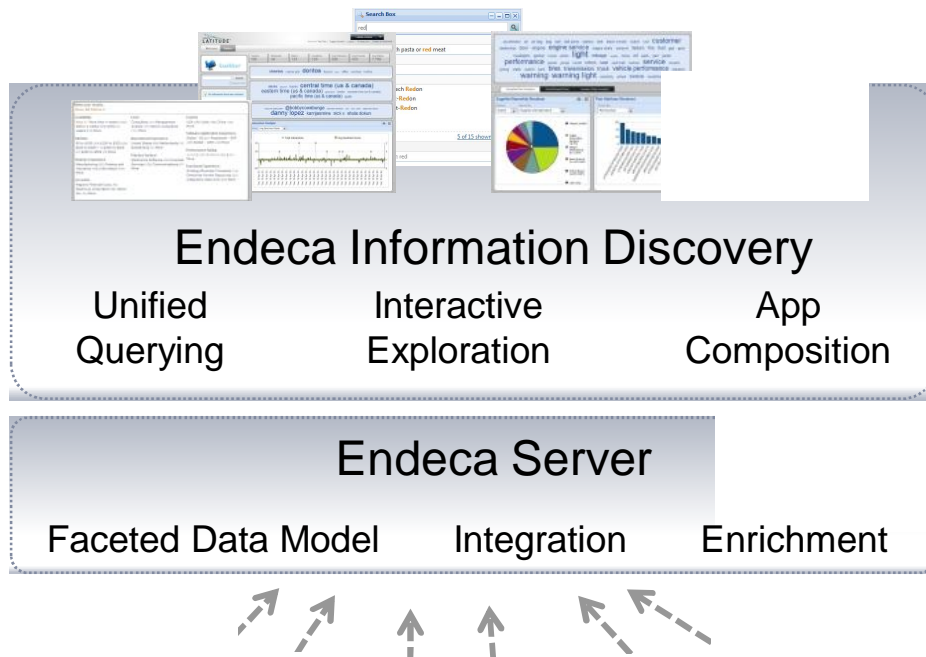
Search Box

red

h pasta or red meat

ch Redon

-Redon

t-Redon

Redon

5 of 15 shown

red

LATITUDE

central time (us & canada)

eastern time (us & canada)

pacific time (us & canada)

danny lopez

customer

engine service

light

performance

service

warning warning light

vehicle performance

Endeca Information Discovery

Unified Querying

Interactive Exploration

App Composition

Endeca Server

Faceted Data Model

Integration

Enrichment